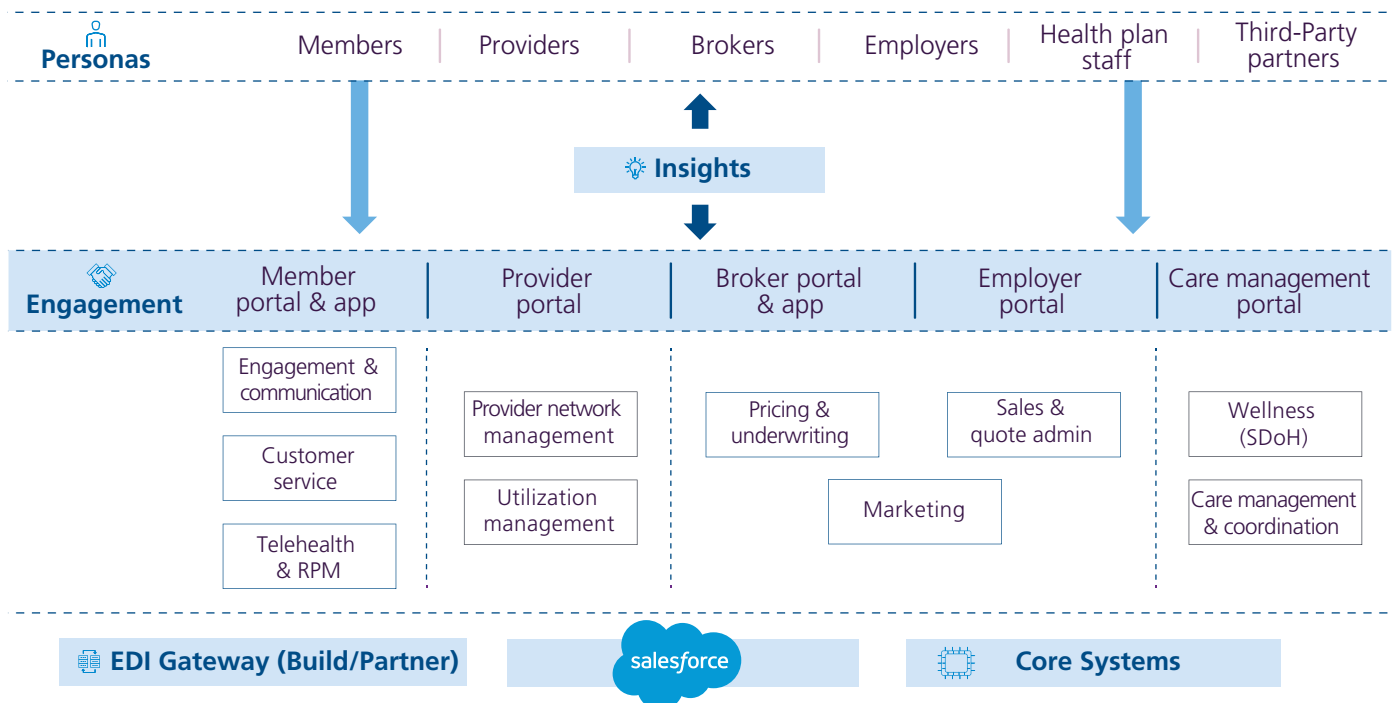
Personas

Members | Providers | Brokers | Employers | Health plan staff | Third-Party partners

Insights

Engagement

Member portal & app | Provider portal | Broker portal & app | Employer portal | Care management portal

Engagement & communication

Customer service

Telehealth & RPM

Provider network management

Utilization management

Pricing & underwriting

Sales & quote admin

Marketing

Wellness (SDoH)

Care management & coordination

EDI Gateway (Build/Partner)

salesforce

Core Systems